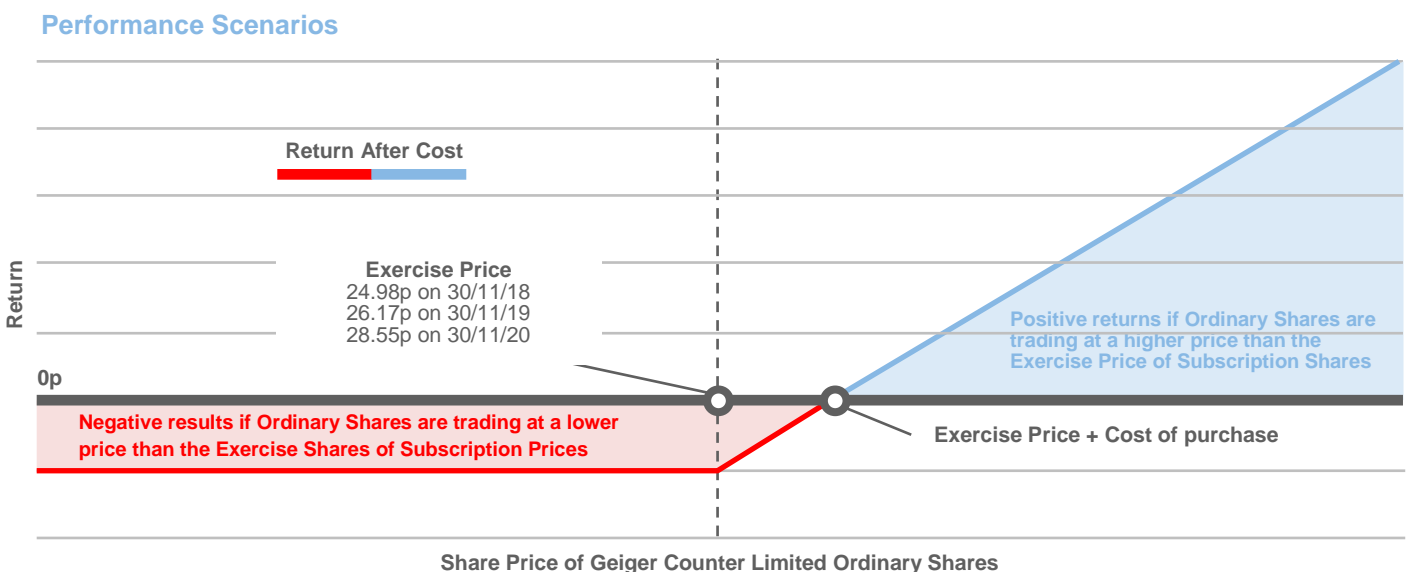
Performance Scenarios

Return After Cost

Return

Exercise Price
24.98p on 30/11/18
26.17p on 30/11/19
28.55p on 30/11/20

Positive returns if Ordinary Shares are trading at a higher price than the Exercise Price of Subscription Shares

0p

Negative results if Ordinary Shares are trading at a lower price than the Exercise Shares of Subscription Prices

Exercise Price + Cost of purchase

Share Price of Geiger Counter Limited Ordinary Shares